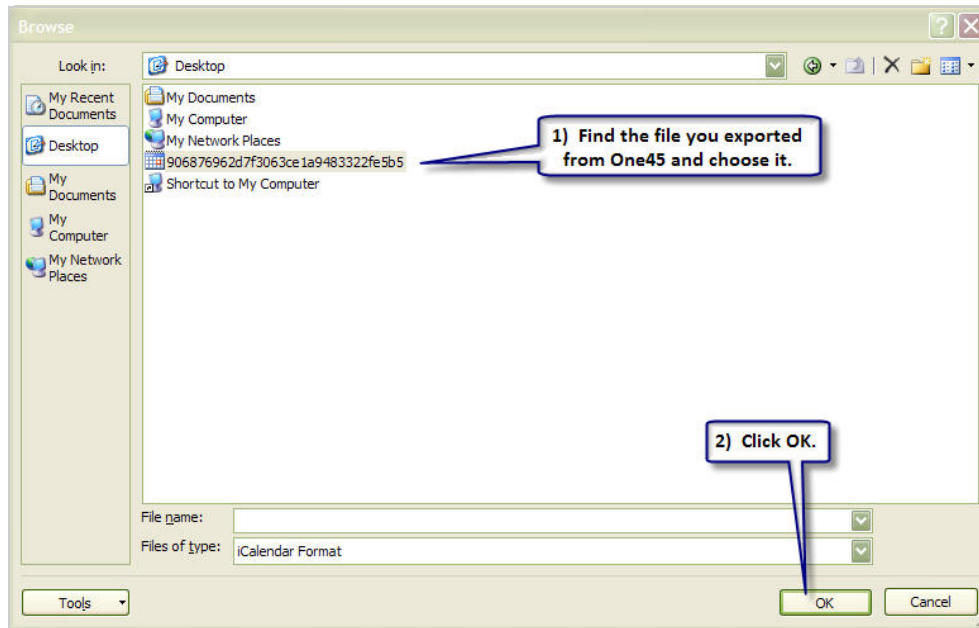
Browse

Look in: Desktop

My Recent Documents
Desktop
My Documents
My Computer
My Network Places

My Documents
My Computer
My Network Places
906876962d7f3063ce1a9483322fe5b5
Shortcut to My Computer

1) Find the file you exported from One45 and choose it.

2) Click OK.

File name:
Files of type: iCalendar Format

Tools
OK
Cancel